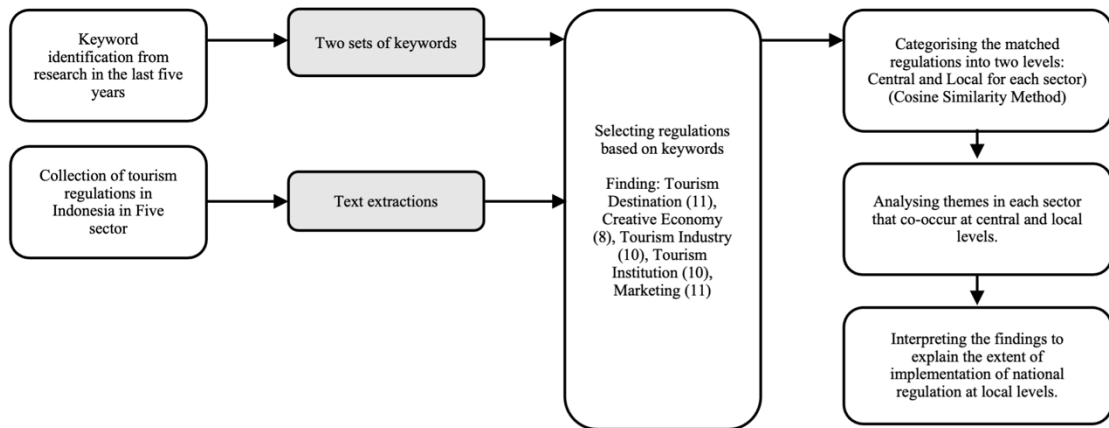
Keyword identification from research in the last five years

Two sets of keywords

Collection of tourism regulations in Indonesia in Five sector

Text extractions

Selecting regulations based on keywords

Finding: Tourism Destination (11), Creative Economy (8), Tourism Industry (10), Tourism Institution (10), Marketing (11)

Categorising the matched regulations into two levels: Central and Local for each sector) (Cosine Similarity Method)

Analysing themes in each sector that co-occur at central and local levels.

Interpreting the findings to explain the extent of implementation of national regulation at local levels.